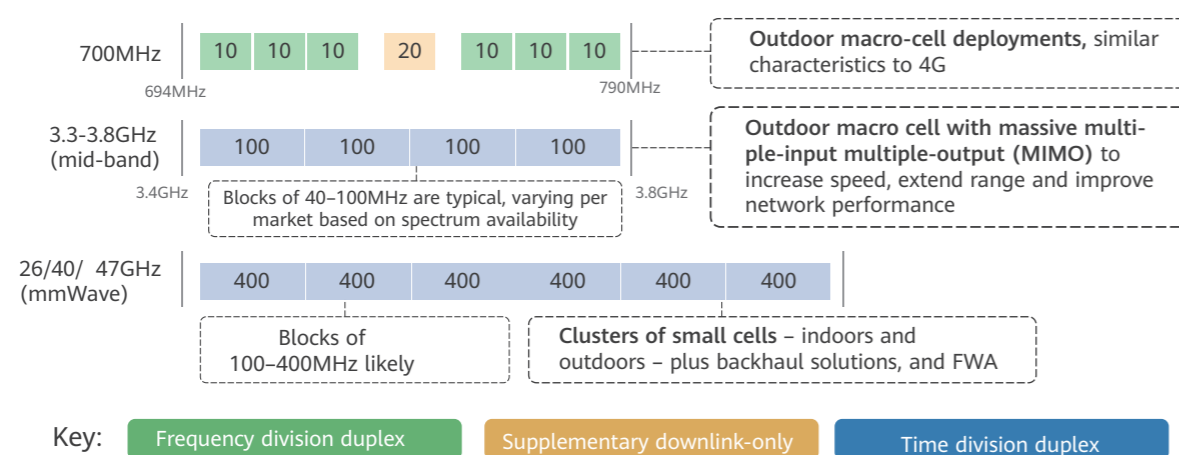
700MHz

10 10 10 20 10 10 10

694MHz

790MHz

**Outdoor macro-cell deployments,** similar characteristics to 4G

3.3-3.8GHz (mid-band)

100 100 100 100

3.4GHz

Blocks of 40–100MHz are typical, varying per market based on spectrum availability

3.8GHz

**Outdoor macro cell with massive multiple-input multiple-output (MIMO)** to increase speed, extend range and improve network performance

26/40/ 47GHz (mmWave)

400 400 400 400 400 400

Blocks of 100–400MHz likely

**Clusters of small cells** – indoors and outdoors – plus backhaul solutions, and FWA

Key: Frequency division duplex Supplementary downlink-only Time division duplex